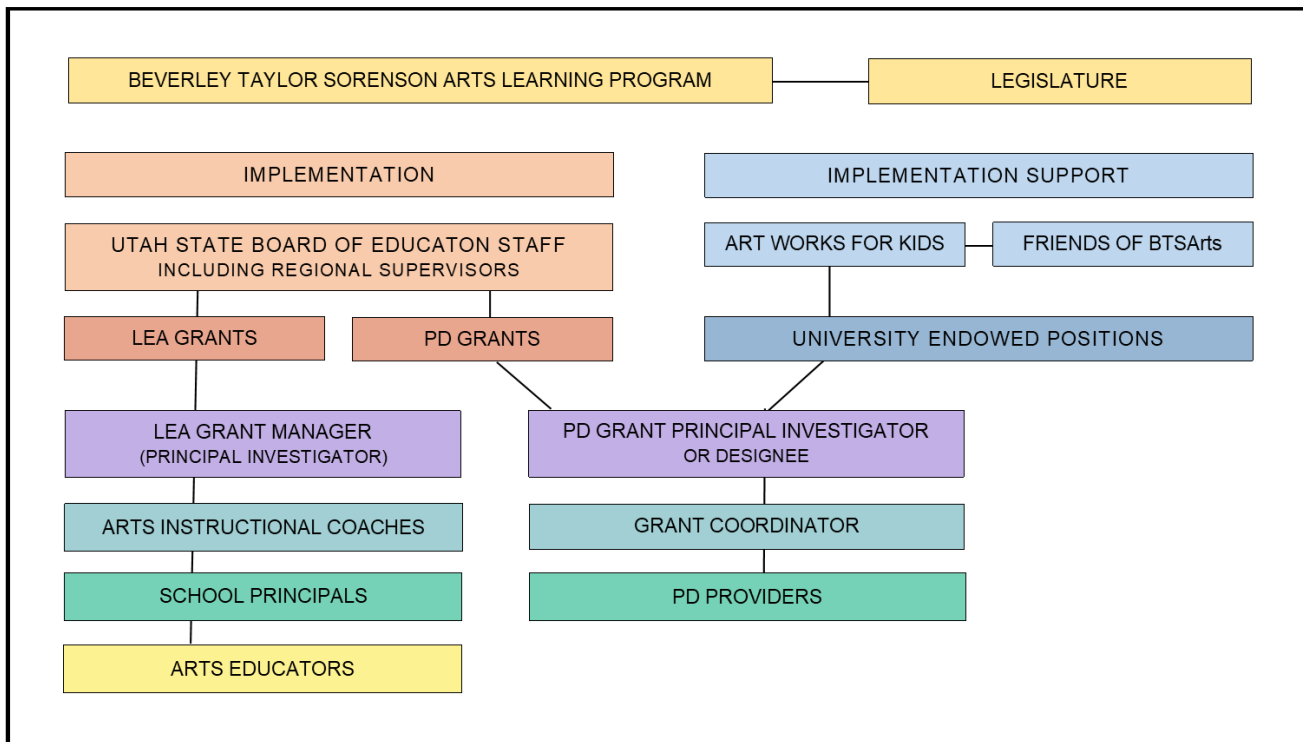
BEVERLEY TAYLOR SORENSON ARTS LEARNING PROGRAM

LEGISLATURE

IMPLEMENTATION

IMPLEMENTATION SUPPORT

UTAH STATE BOARD OF EDUCATON STAFF
INCLUDING REGIONAL SUPERVISORS

ART WORKS FOR KIDS

FRIENDS OF BTSArts

LEA GRANTS

PD GRANTS

UNIVERSITY ENDOWED POSITIONS

LEA GRANT MANAGER
(PRINCIPAL INVESTIGATOR)

PD GRANT PRINCIPAL INVESTIGATOR
OR DESIGNEE

ARTS INSTRUCTIONAL COACHES

GRANT COORDINATOR

SCHOOL PRINCIPALS

PD PROVIDERS

ARTS EDUCATORS